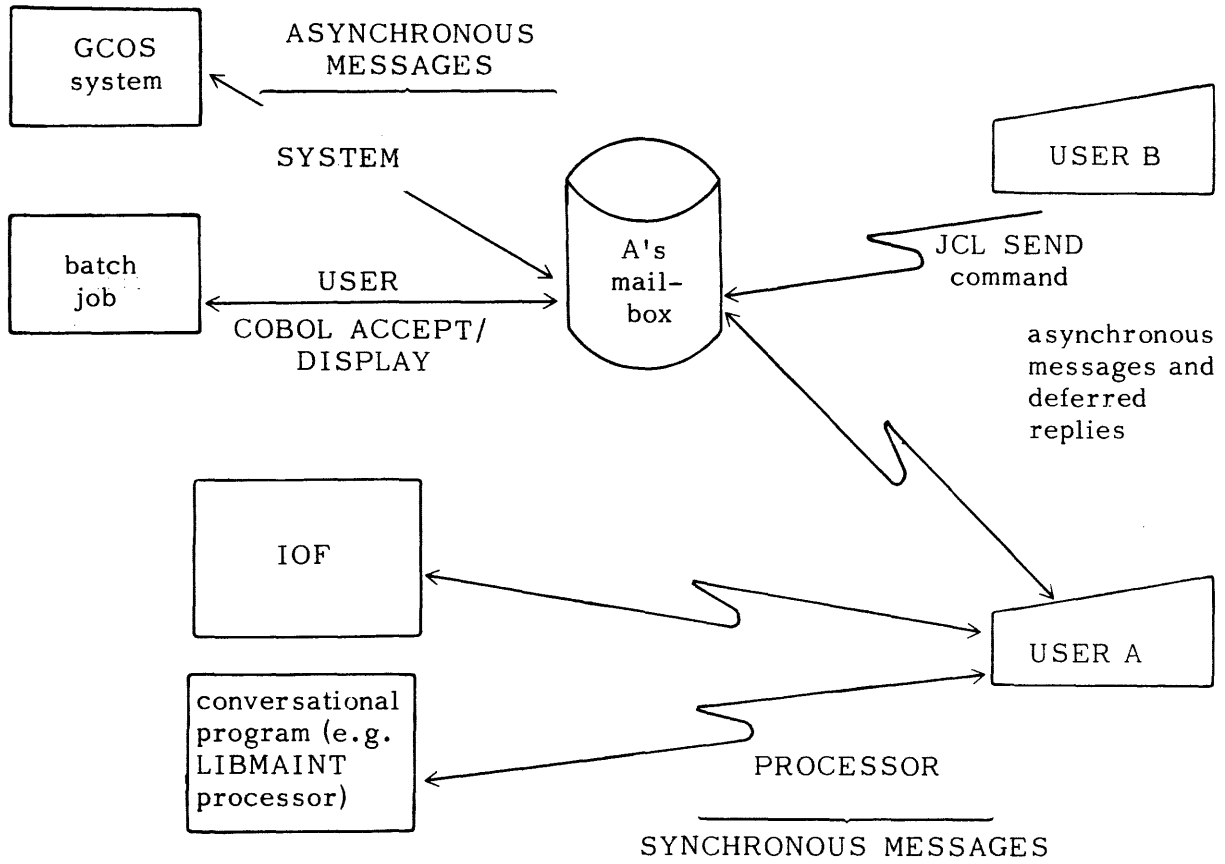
GCOS system

ASYNCHRONOUS MESSAGES

SYSTEM

USER B

batch job

USER

COBOL ACCEPT/ DISPLAY

A's mail-box

JCL SEND command

asynchronous messages and deferred replies

IOF

USER A

conversational program (e.g. LIBMAINT processor)

PROCESSOR

SYNCHRONOUS MESSAGES